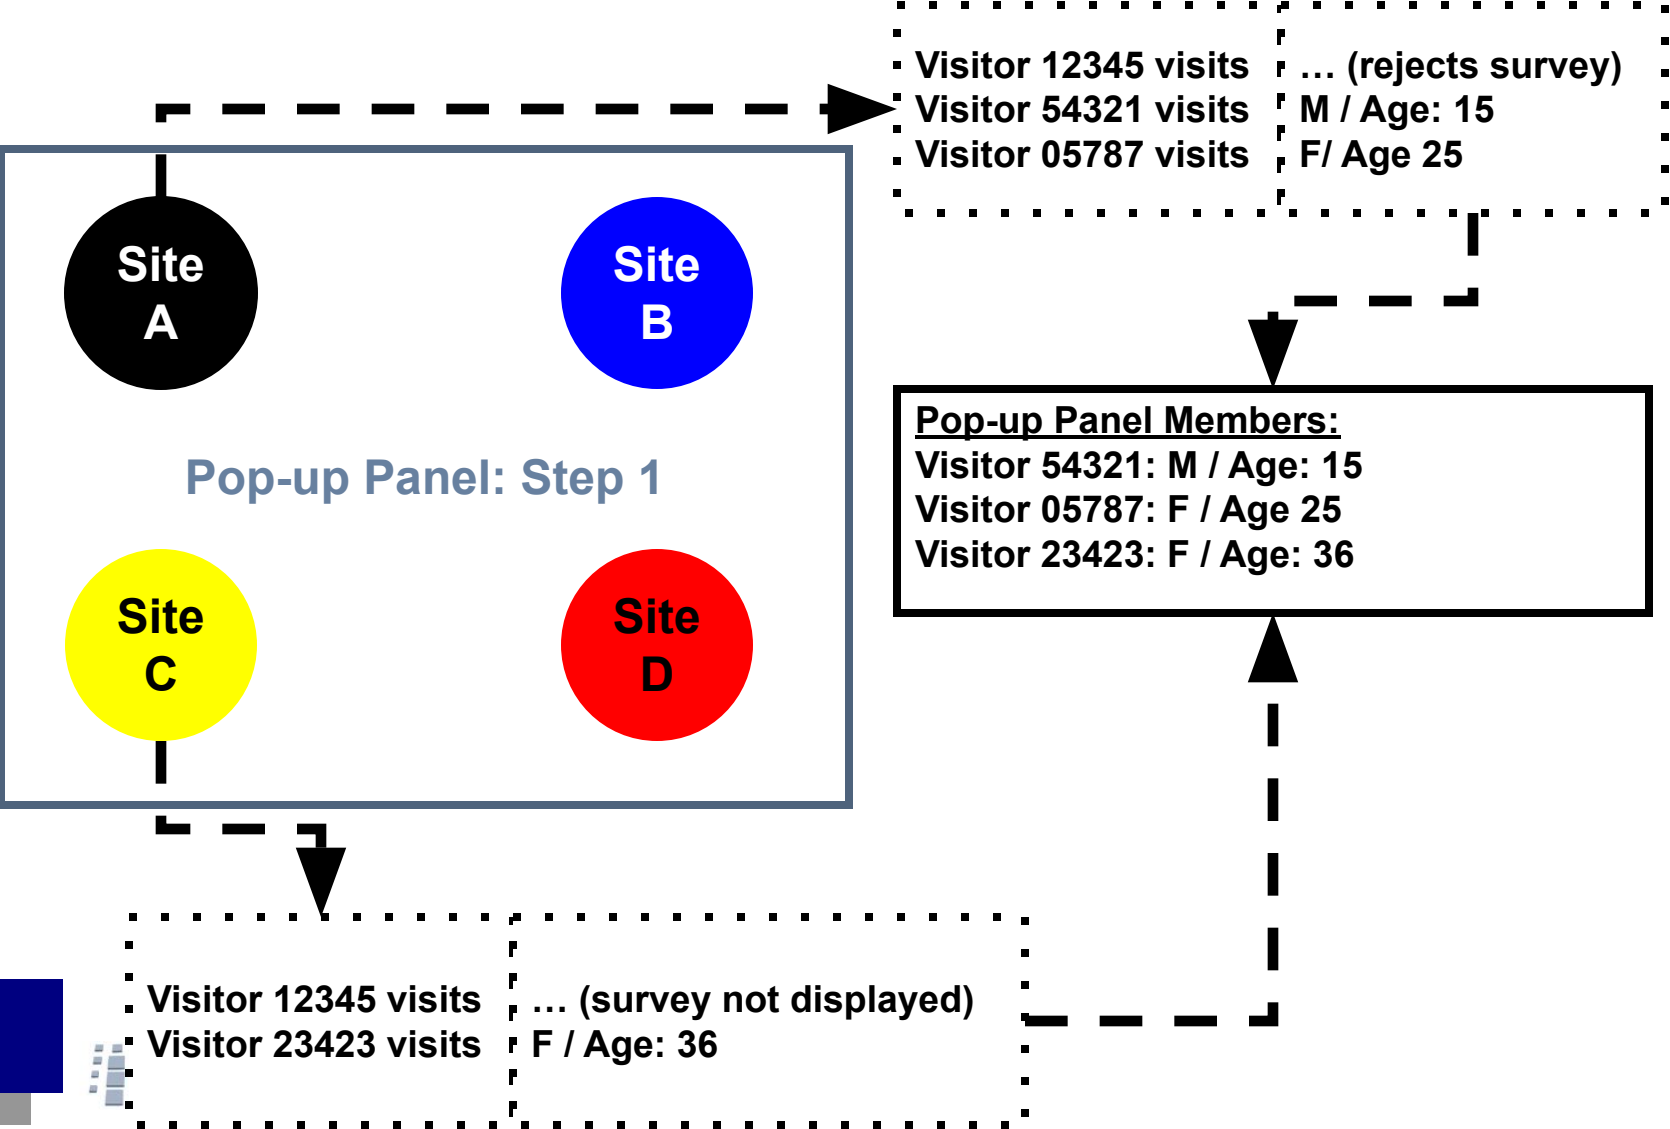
Visitor 12345 visits
Visitor 54321 visits
Visitor 05787 visits

… (rejects survey)
M / Age: 15
F/ Age 25

Site A

Site B

Pop-up Panel: Step 1

Site C

Site D

Pop-up Panel Members:
Visitor 54321: M / Age: 15
Visitor 05787: F / Age 25
Visitor 23423: F / Age: 36

Visitor 12345 visits
Visitor 23423 visits

… (survey not displayed)
F / Age: 36